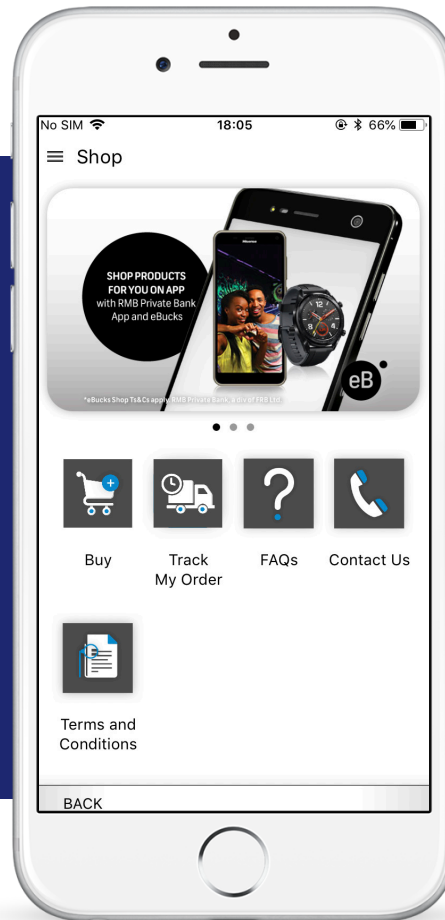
No SIM 18:05 66%

Shop

SHOP PRODUCTS FOR YOU ON APP with RMB Private Bank App and eBucks

Hisense

*eBucks Shop Ts&Cs apply. RMB Private Bank. A div of FRB Ltd.

eB

Buy

Track My Order

FAQs

Contact Us

Terms and Conditions

BACK